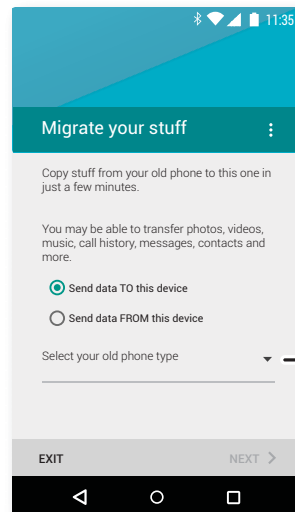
11:35

Migrate your stuff

Copy stuff from your old phone to this one in just a few minutes.

You may be able to transfer photos, videos, music, call history, messages, contacts and more.

Send data TO this device

Send data FROM this device

Select your old phone type

EXIT

NEXT